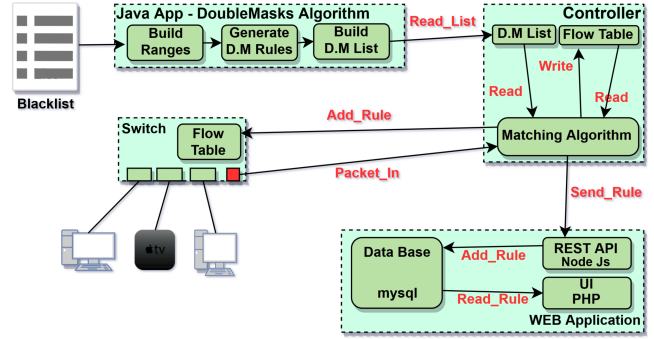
Blacklist

Java App - DoubleMasks Algorithm

Build Ranges

Generate D.M Rules

Build D.M List

Read_List

Controller

D.M List

Flow Table

Write

Read

Read

Add_Rule

Switch

Flow Table

Matching Algorithm

Packet_In

tv

Send_Rule

Data Base

mysql

Add_Rule

Read_Rule

REST API Node Js

UI PHP

WEB Application